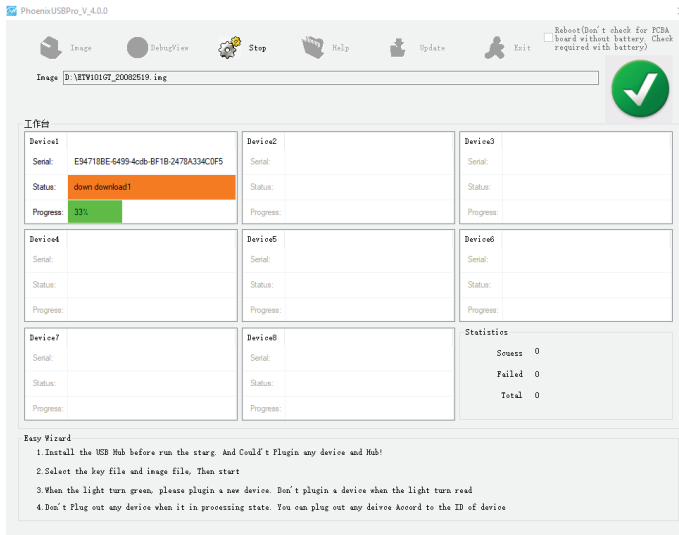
PhoenixUSBPro_V_4.0.0

Image DebugView Stop Help Update Exit

Reboot(Don't check for PCBA board without battery. Check required with battery)

Image D:\ETW101GT_20082519.img

工作台

| Device1 | |
|---|---|
| Serial: | E94718BE-6499-4cdb-BF1B-2478A334C0F5 |
| Status: | down download1 |
| Progress: | 33% |

| Device2 | |
|---|---|
| Serial: | |
| Status: | |
| Progress: | |

| Device3 | |
|---|---|
| Serial: | |
| Status: | |
| Progress: | |

| Device4 | |
|---|---|
| Serial: | |
| Status: | |
| Progress: | |

| Device5 | |
|---|---|
| Serial: | |
| Status: | |
| Progress: | |

| Device6 | |
|---|---|
| Serial: | |
| Status: | |
| Progress: | |

| Device7 | |
|---|---|
| Serial: | |
| Status: | |
| Progress: | |

| Device8 | |
|---|---|
| Serial: | |
| Status: | |
| Progress: | |

Statistics
Scuess 0
Failed 0
Total 0

Easy Wizard
1.Install the USB Hub before run the starg. And Could't Plugin any device and Hub!
2.Select the key file and image file, Then start
3.When the light turn green, please plugin a new device. Don't plugin a device when the light turn read
4.Don't Plug out any device when it in processing state. You can plug out any deivce Accord to the ID of device